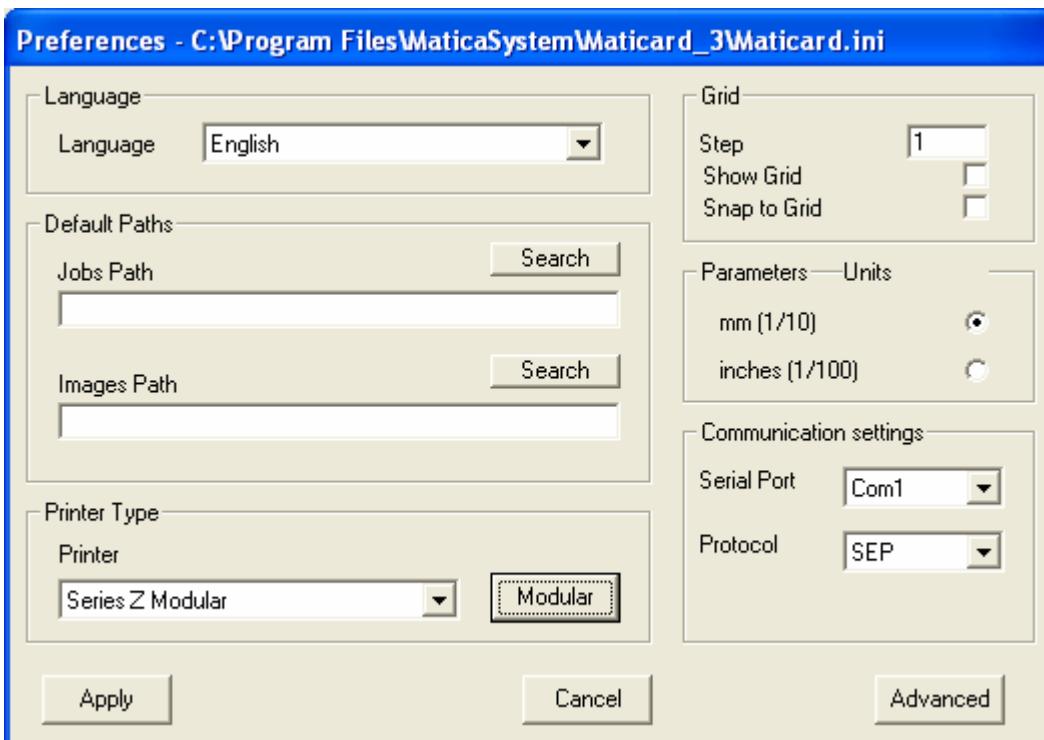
Preferences - C:\Program Files\MaticaSystem\Maticard_3\Maticard.ini

Language
Language English

Default Paths
Jobs Path Search

Images Path Search

Printer Type
Printer
Series Z Modular Modular

Grid
Step 1
Show Grid
Snap to Grid

Parameters Units
mm (1/10)
inches (1/100)

Communication settings
Serial Port Com1
Protocol SEP

Apply Cancel Advanced